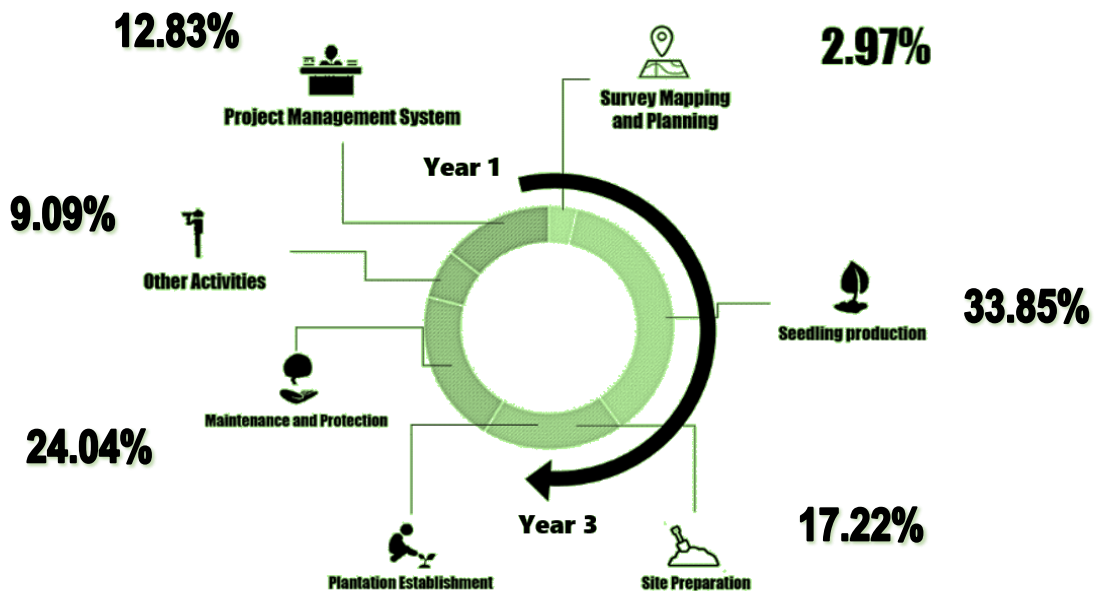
12.83%

Project Management System

2.97%

Survey Mapping and Planning

Year 1

9.09%

Other Activities

Seedling production

33.85%

Maintenance and Protection

24.04%

Year 3

17.22%

Plantation Establishment

Site Preparation